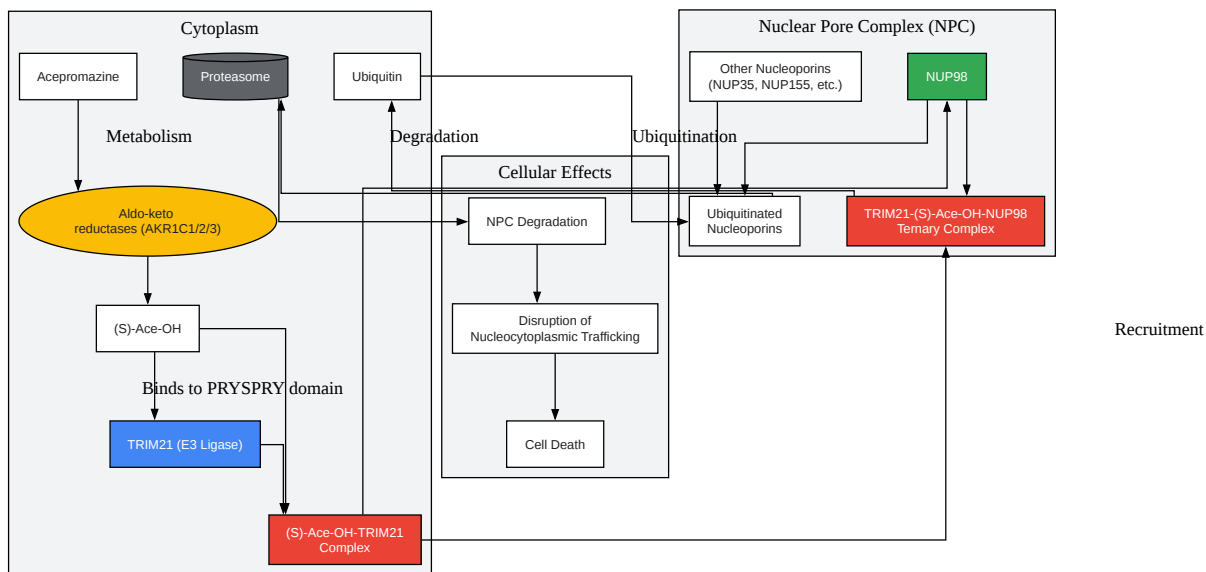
Cytoplasm

Acepromazine

Proteasome

Ubiquitin

Metabolism

Degradation

Aldo-keto reductases (AKR1C1/2/3)

(S)-Ace-OH

Binds to PRYSPRY domain

TRIM21 (E3 Ligase)

(S)-Ace-OH-TRIM21 Complex

Cellular Effects

NPC Degradation

Disruption of Nucleocytoplasmic Trafficking

Cell Death

Nuclear Pore Complex (NPC)

Other Nucleoporins (NUP35, NUP155, etc.)

NUP98

Ubiquitination

Ubiquitinated Nucleoporins

TRIM21-(S)-Ace-OH-NUP98 Ternary Complex

Recruitment